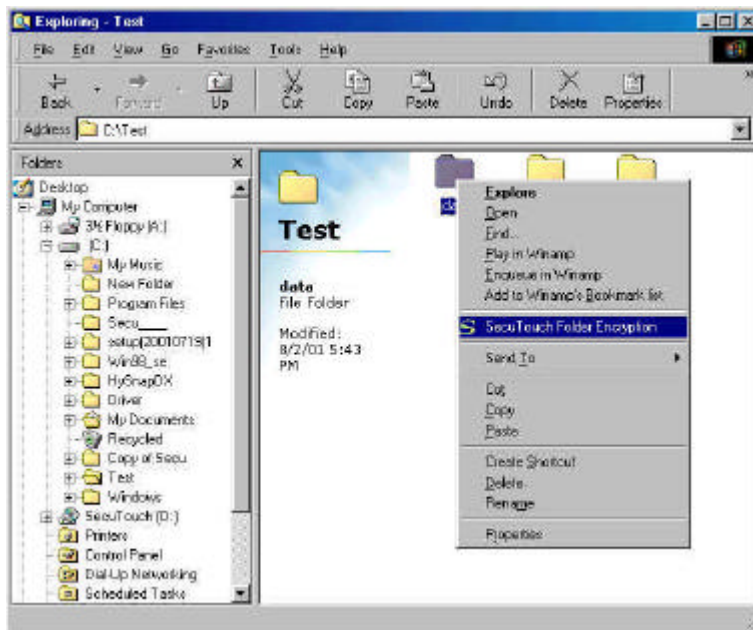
Exploring - Test

File Edit View Go Favorites Tools Help

Back Forward Up Cut Copy Paste Undo Delete Properties

Address C:\Test

Folders ×

Desktop
My Computer
3½ Floppy (A:)
(C:)
My Music
New Folder
Program Files
Secu
setup(20010719)1
Win98_se
HySnapDX
Driver
My Documents
Recycled
Copy of Secu
Test
Windows
SecuTouch (D:)
Printers
Control Panel
Dial-Up Networking
Scheduled Tasks

Test

data
File Folder

Modified:
8/2/01 5:43 PM

Explore
Open
Find...
Play in Winamp
Enqueue in Winamp
Add to Winamp's Bookmark list
SecuTouch Folder Encryption
Send To
Cut
Copy
Paste
Create Shortcut
Delete
Rename
Properties